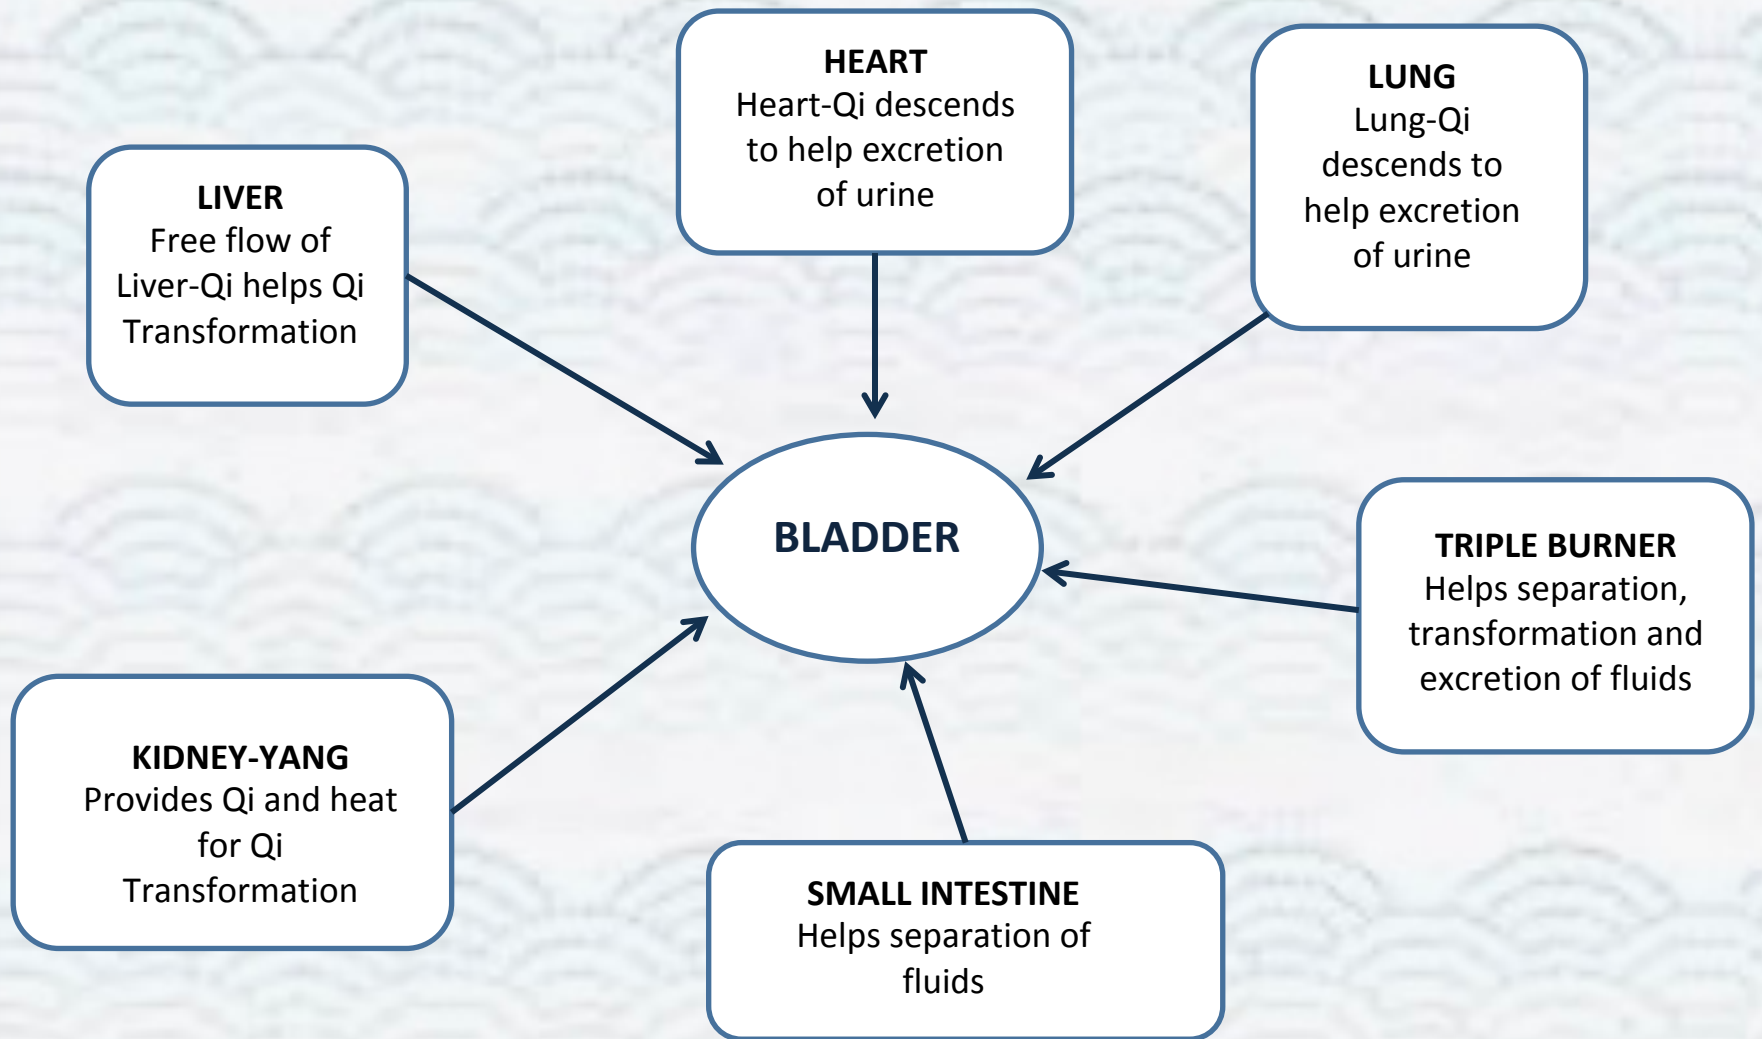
HEART
Heart-Qi descends to help excretion of urine

LIVER
Free flow of Liver-Qi helps Qi Transformation

LUNG
Lung-Qi descends to help excretion of urine

BLADDER

TRIPLE BURNER
Helps separation, transformation and excretion of fluids

KIDNEY-YANG
Provides Qi and heat for Qi Transformation

SMALL INTESTINE
Helps separation of fluids